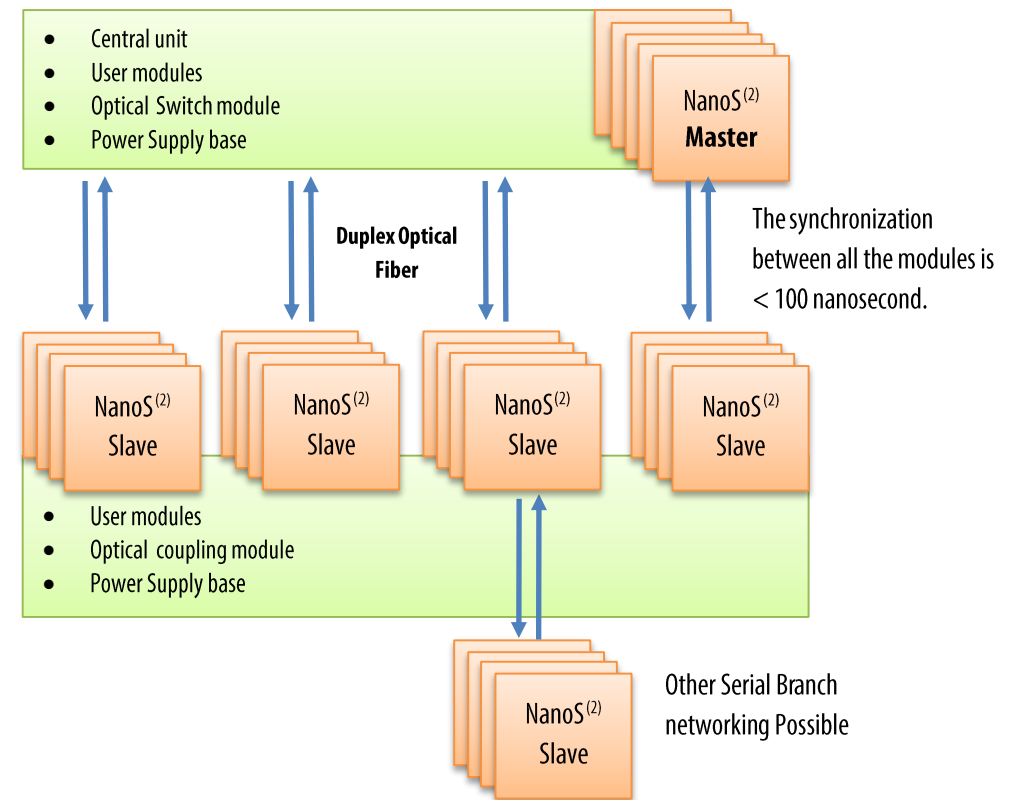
- Central unit
- User modules
- Optical Switch module
- Power Supply base

NanoS$^{(2)}$
**Master**

**Duplex Optical Fiber**

The synchronization between all the modules is < 100 nanosecond.

NanoS$^{(2)}$
Slave

NanoS$^{(2)}$
Slave

NanoS$^{(2)}$
Slave

NanoS$^{(2)}$
Slave

- User modules
- Optical coupling module
- Power Supply base

NanoS$^{(2)}$
Slave

Other Serial Branch networking Possible